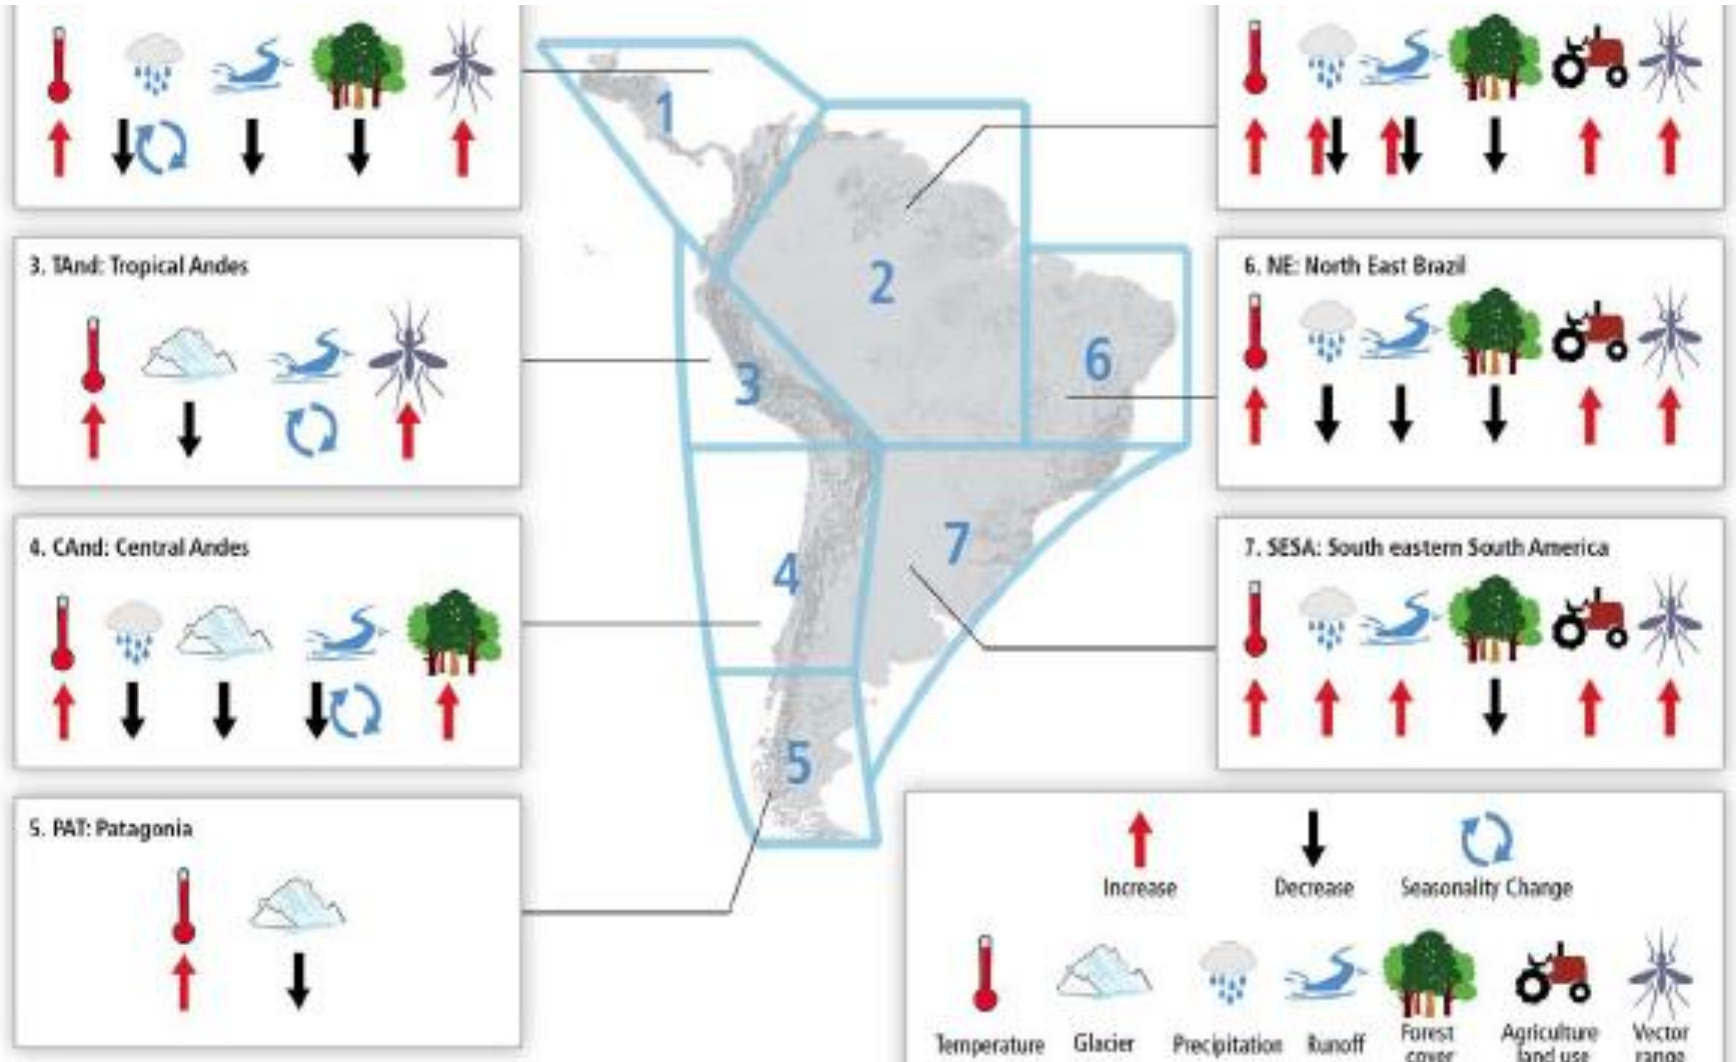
1

2

3

4

5

6

7

3. TAnd: Tropical Andes

4. CAnd: Central Andes

5. PAT: Patagonia

6. NE: North East Brazil

7. SESA: South eastern South America

Increase

Decrease

Seasonality Change

Temperature

Glacier

Precipitation

Runoff

Forest cover

Agriculture land use

Vector range